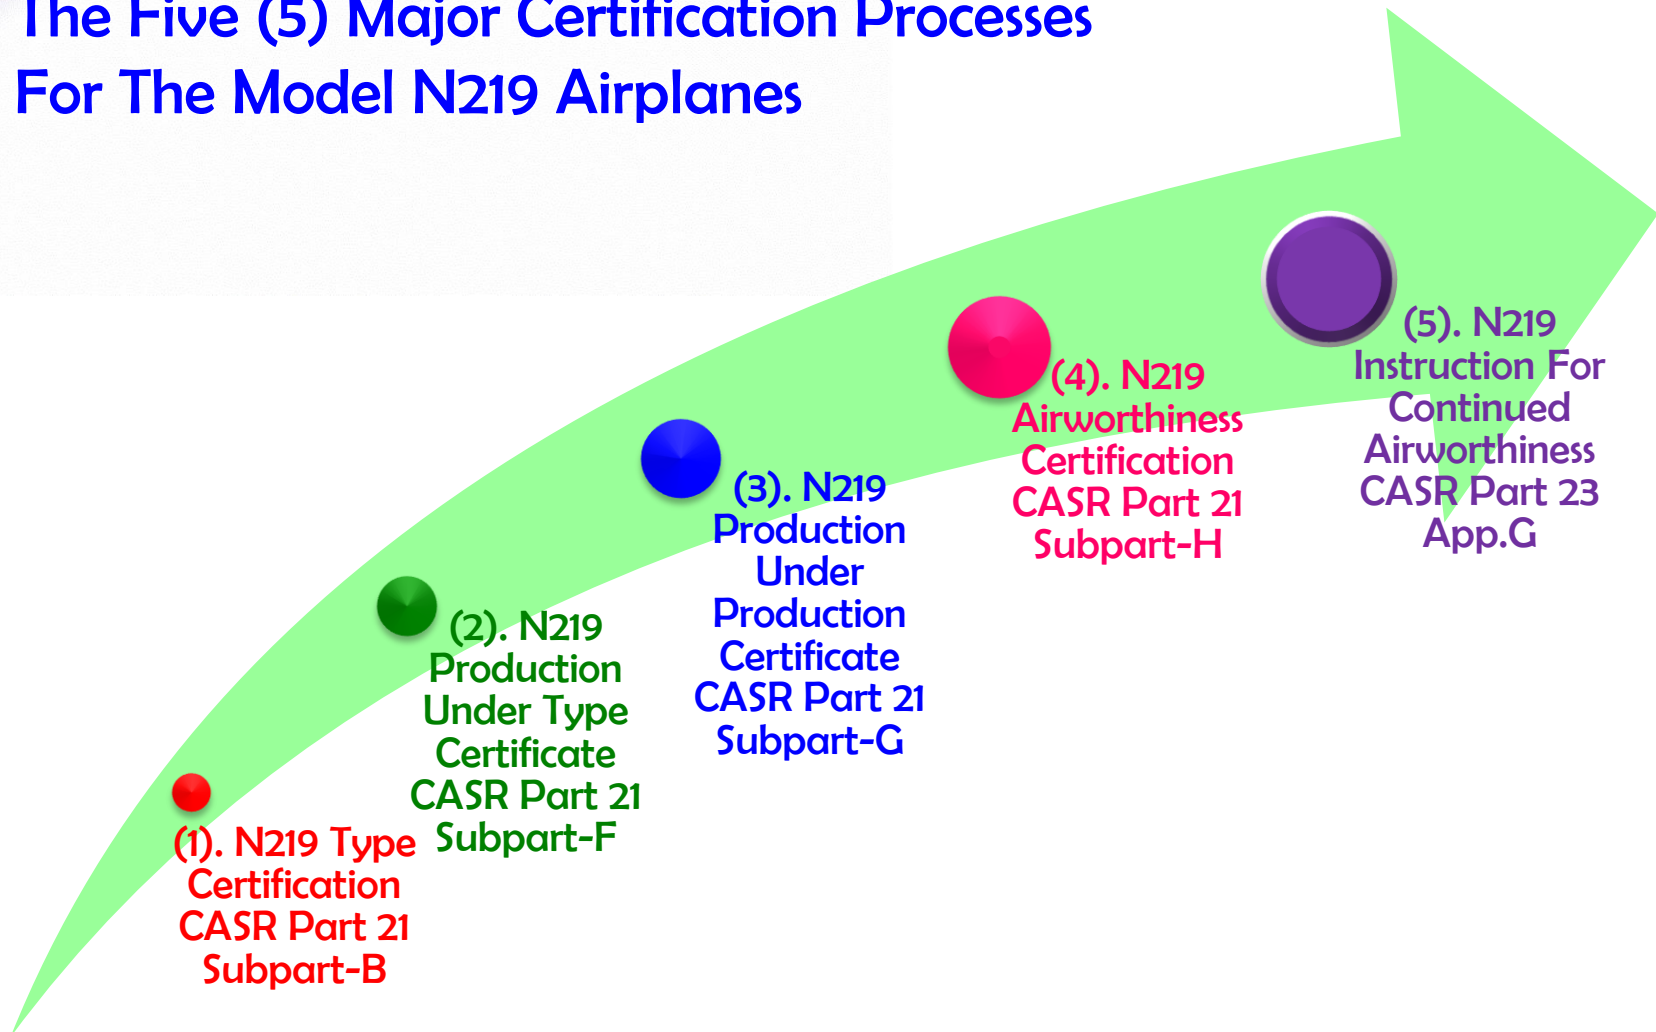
The Five (5) Major Certification Processes For The Model N219 Airplanes

(1). N219 Type Certification CASR Part 21 Subpart-B

(2). N219 Production Under Type Certificate CASR Part 21 Subpart-F

(3). N219 Production Under Production Certificate CASR Part 21 Subpart-G

(4). N219 Airworthiness Certification CASR Part 21 Subpart-H

(5). N219 Instruction For Continued Airworthiness CASR Part 23 App.G